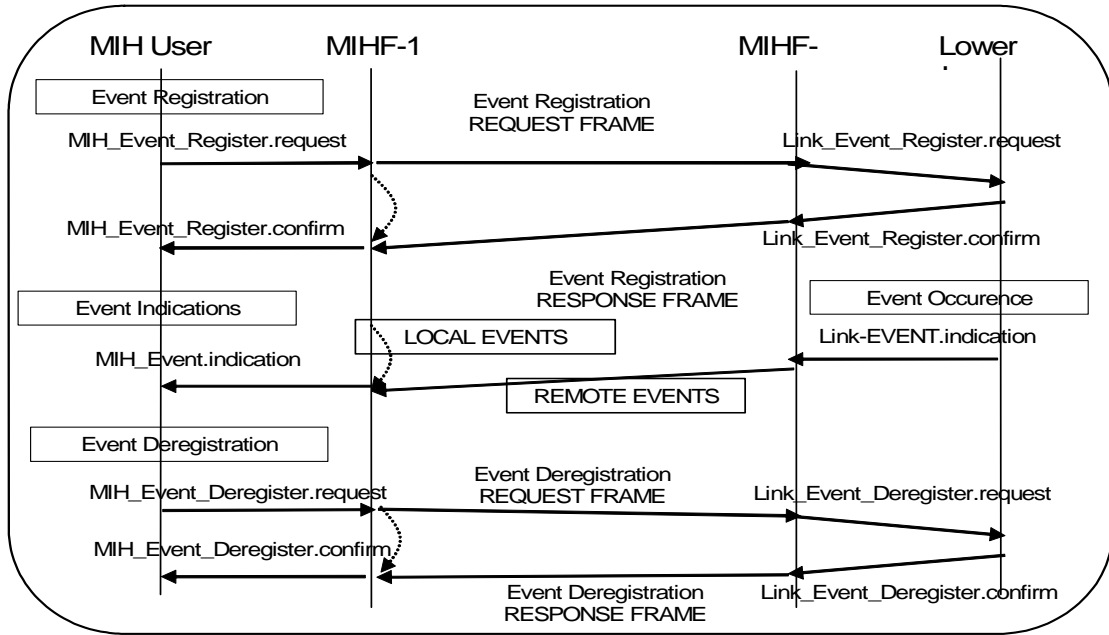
MIH User

MIHF-1

MIHF-

Lower

Event Registration

Event Registration REQUEST FRAME

MIH_Event_Register.request

Link_Event_Register.request

MIH_Event_Register.confirm

Link_Event_Register.confirm

Event Registration RESPONSE FRAME

Event Indications

Event Occurence

LOCAL EVENTS

Link-EVENT.indication

MIH_Event.indication

REMOTE EVENTS

Event Deregistration

Event Deregistration REQUEST FRAME

MIH_Event_Deregister.request

Link_Event_Deregister.request

MIH_Event_Deregister.confirm

Event Deregistration RESPONSE FRAME

Link_Event_Deregister.confirm